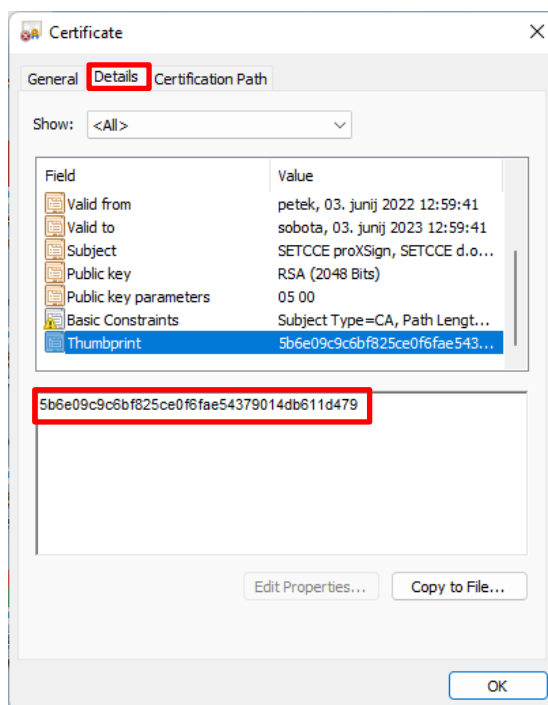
Certificate

General Details Certification Path

Show: <All>

| Field | Value |
|---|---|
| Valid from | petek, 03. junij 2022 12:59:41 |
| Valid to | sobota, 03. junij 2023 12:59:41 |
| Subject | SETCCE proXSign, SETCCE d.o... |
| Public key | RSA (2048 Bits) |
| Public key parameters | 05 00 |
| Basic Constraints | Subject Type=CA, Path Lengt... |
| Thumbprint | 5b6e09c9c6bf825ce0f6fae543... |

5b6e09c9c6bf825ce0f6fae54379014db611d479

Edit Properties... Copy to File...

OK